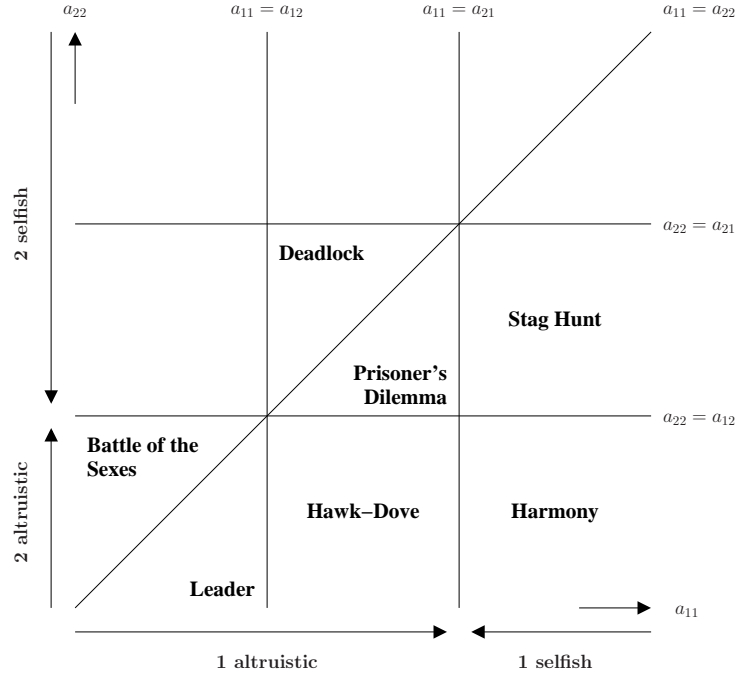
$a_{22}$

$a_{11} = a_{12}$

$a_{11} = a_{21}$

$a_{11} = a_{22}$

2 selfish

$a_{22} = a_{21}$

Deadlock

Stag Hunt

Prisoner's Dilemma

$a_{22} = a_{12}$

Battle of the Sexes

2 altruistic

Hawk–Dove

Harmony

Leader

$a_{11}$

1 altruistic

1 selfish